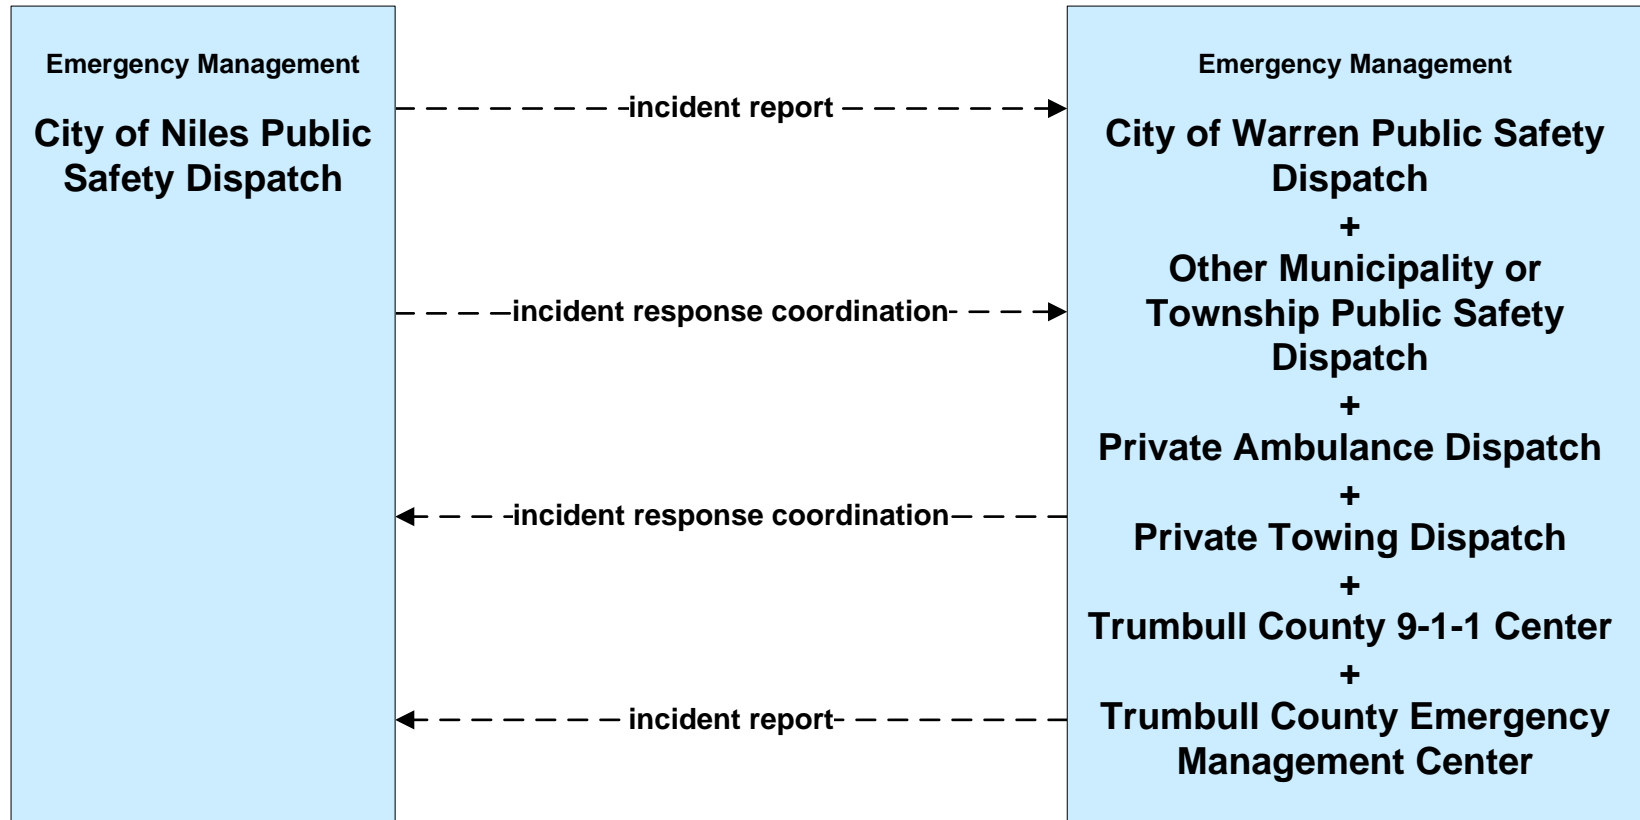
Emergency Management

City of Niles Public Safety Dispatch

incident report

incident response coordination

incident response coordination

incident report

Emergency Management

City of Warren Public Safety Dispatch
+
Other Municipality or Township Public Safety Dispatch
+
Private Ambulance Dispatch
+
Private Towing Dispatch
+
Trumbull County 9-1-1 Center
+
Trumbull County Emergency Management Center